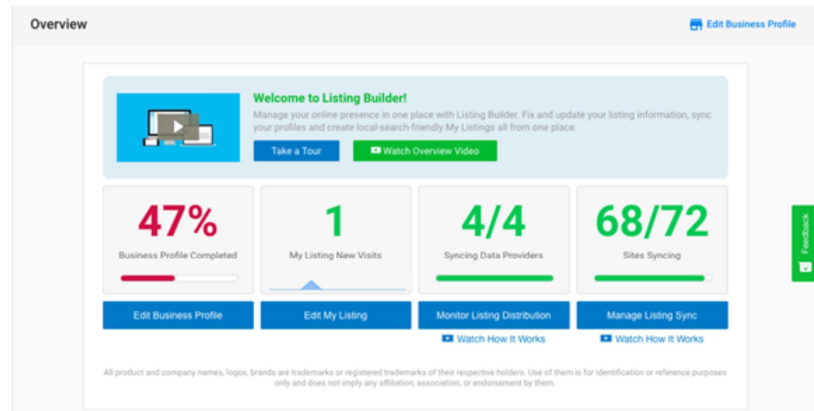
Overview

Edit Business Profile

Welcome to Listing Builder!

Manage your online presence in one place with Listing Builder. Fix and update your listing information, sync your profiles and create local-search-friendly My Listings all from one place.

Take a Tour

Watch Overview Video

47%

Business Profile Completed

1

My Listing New Visits

4/4

Syncing Data Providers

68/72

Sites Syncing

Edit Business Profile

Edit My Listing

Monitor Listing Distribution

Manage Listing Sync

Watch How It Works

Watch How It Works

All product and company names, logos, brands are trademarks or registered trademarks of their respective holders. Use of them is for identification or reference purposes only and does not imply any affiliation, association, or endorsement by them.

Feedback